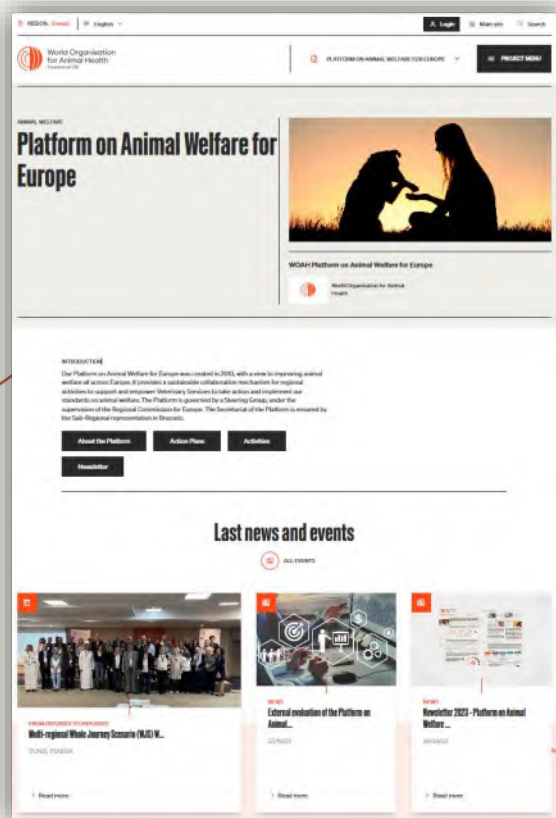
REGION: Europe | English

Login | Main site | Search

World Organisation for Animal Health

PLATFORM ON ANIMAL WELFARE FOR EUROPE

PROJECT MENU

ANIMAL WELFARE

Platform on Animal Welfare for Europe

WOAH Platform on Animal Welfare for Europe

World Organisation for Animal Health

INTRODUCTION

Our Platform on Animal Welfare for Europe was created in 2013, with a view to improving animal welfare all across Europe. It provides a sustainable collaboration mechanism for regional activities to support and empower Veterinary Services to take action and implement our standards on animal welfare. The Platform is governed by a Steering Group, under the supervision of the Regional Commission for Europe. The Secretariat of the Platform is ensured by the Sub-Regional representation in Brussels.

About the Platform | Action Plans | Activities | Newsletter

Last news and events

ALL EVENTS

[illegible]
Multi-regional Whole Journey Scenario (WJS) W...
TUNIS, TUNISIA
Read more

NEWS
External evaluation of the Platform on Animal...
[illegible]
Read more

NEWS
Newsletter 2023 - Platform on Animal Welfare ...
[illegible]
Read more